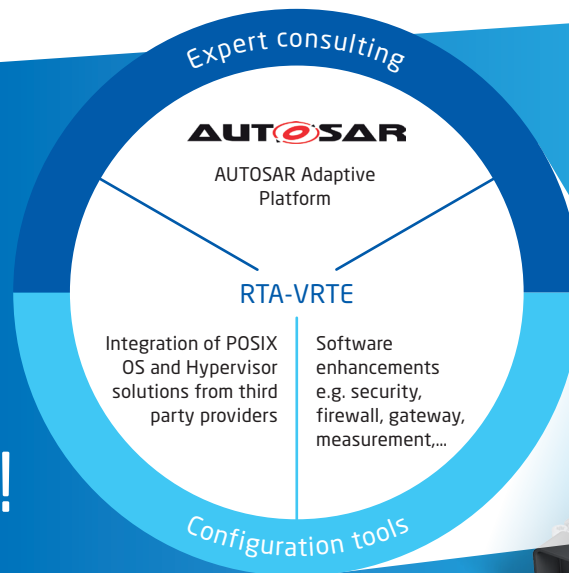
Expert consulting

AUTOSAR

AUTOSAR Adaptive Platform

RTA-VRTE

Integration of POSIX OS and Hypervisor solutions from third party providers

Software enhancements e.g. security, firewall, gateway, measurement,...

Configuration tools

!